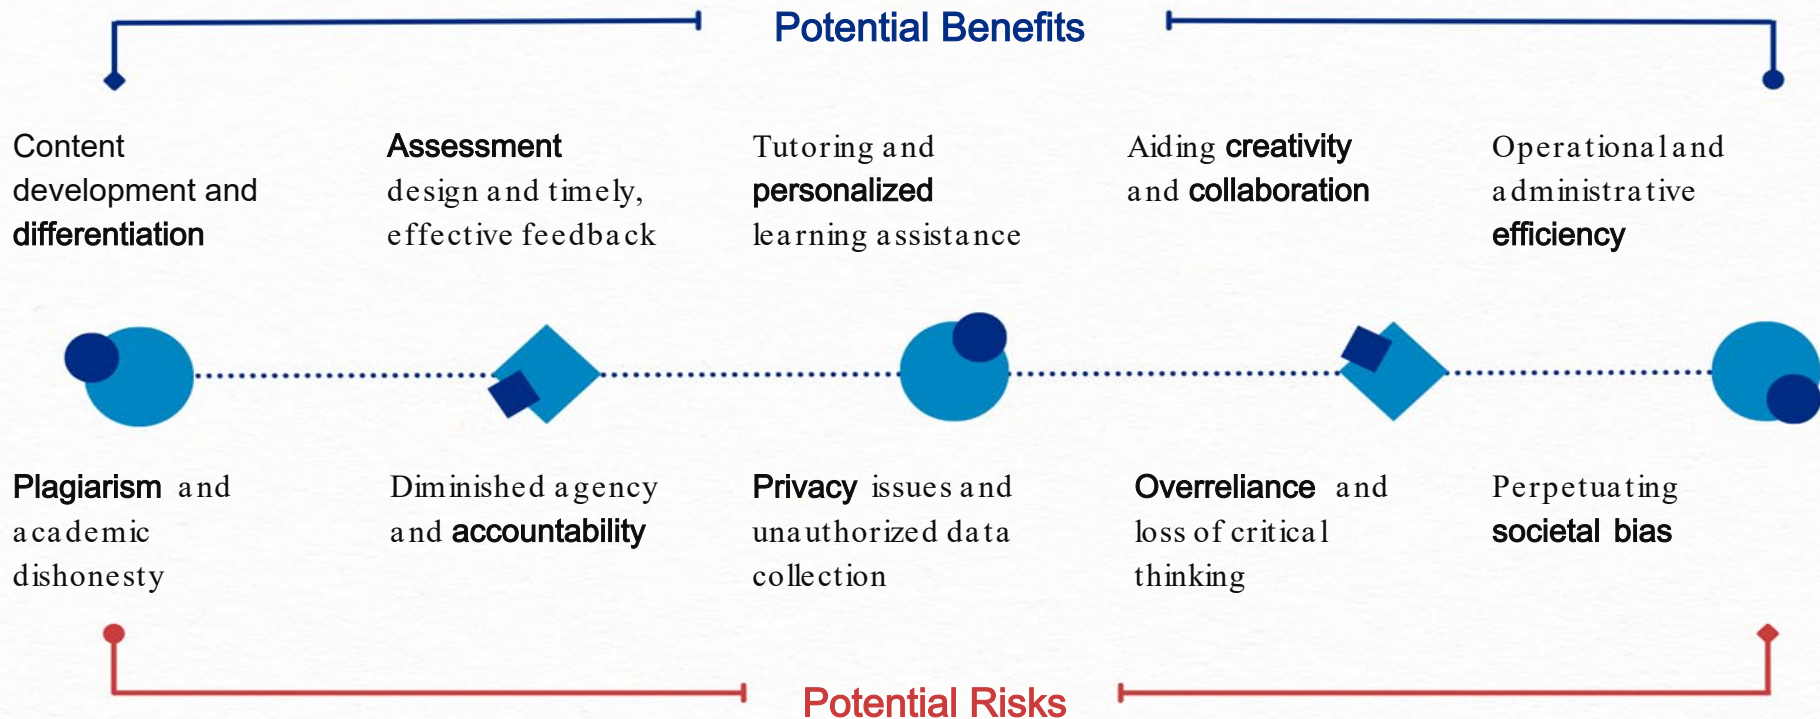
Potential Benefits

Content development and differentiation

Assessment design and timely, effective feedback

Tutoring and personalized learning assistance

Aiding creativity and collaboration

Operational and administrative efficiency

Plagiarism and academic dishonesty

Diminished agency and accountability

Privacy issues and unauthorized data collection

Overreliance and loss of critical thinking

Perpetuating societal bias

Potential Risks